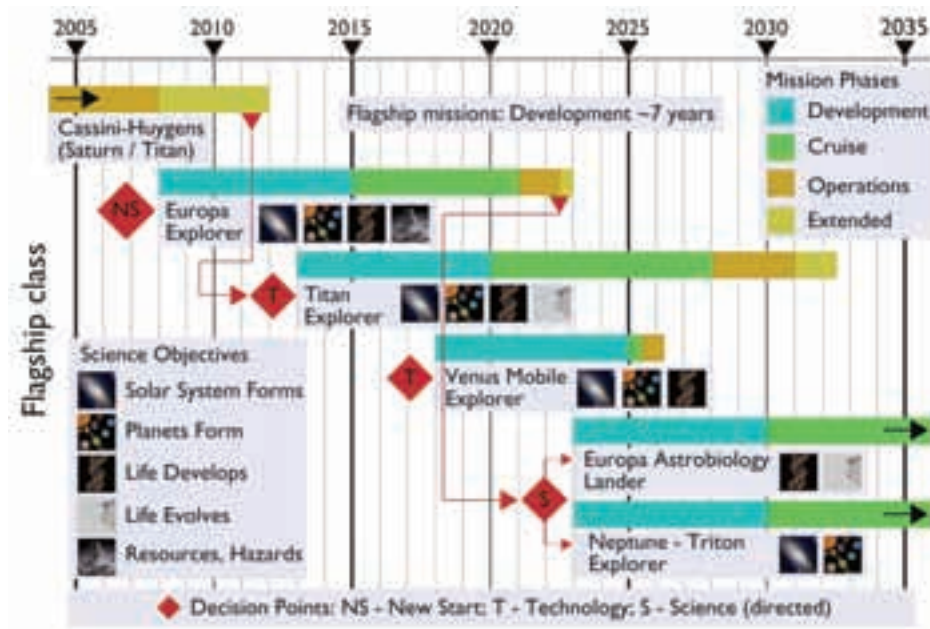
2005 2010 2015 2020 2025 2030 2035

Mission Phases
Development
Cruise
Operations
Extended

Cassini-Huygens (Saturn / Titan)

Flagship missions: Development ~7 years

NS

Europa Explorer

T

Titan Explorer

Flagship class

Science Objectives
Solar System Forms
Planets Form
Life Develops
Life Evolves
Resources, Hazards

T

Venus Mobile Explorer

S

Europa Astrobiology Lander

Neptune - Triton Explorer

Decision Points: NS - New Start; T - Technology; S - Science (directed)